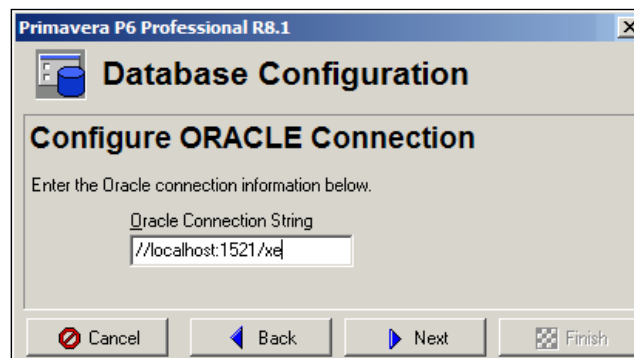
Primavera P6 Professional R8.1

Database Configuration

Configure ORACLE Connection

Enter the Oracle connection information below.

Oracle Connection String

//localhost:1521/xe

Cancel

Back

Next

Finish